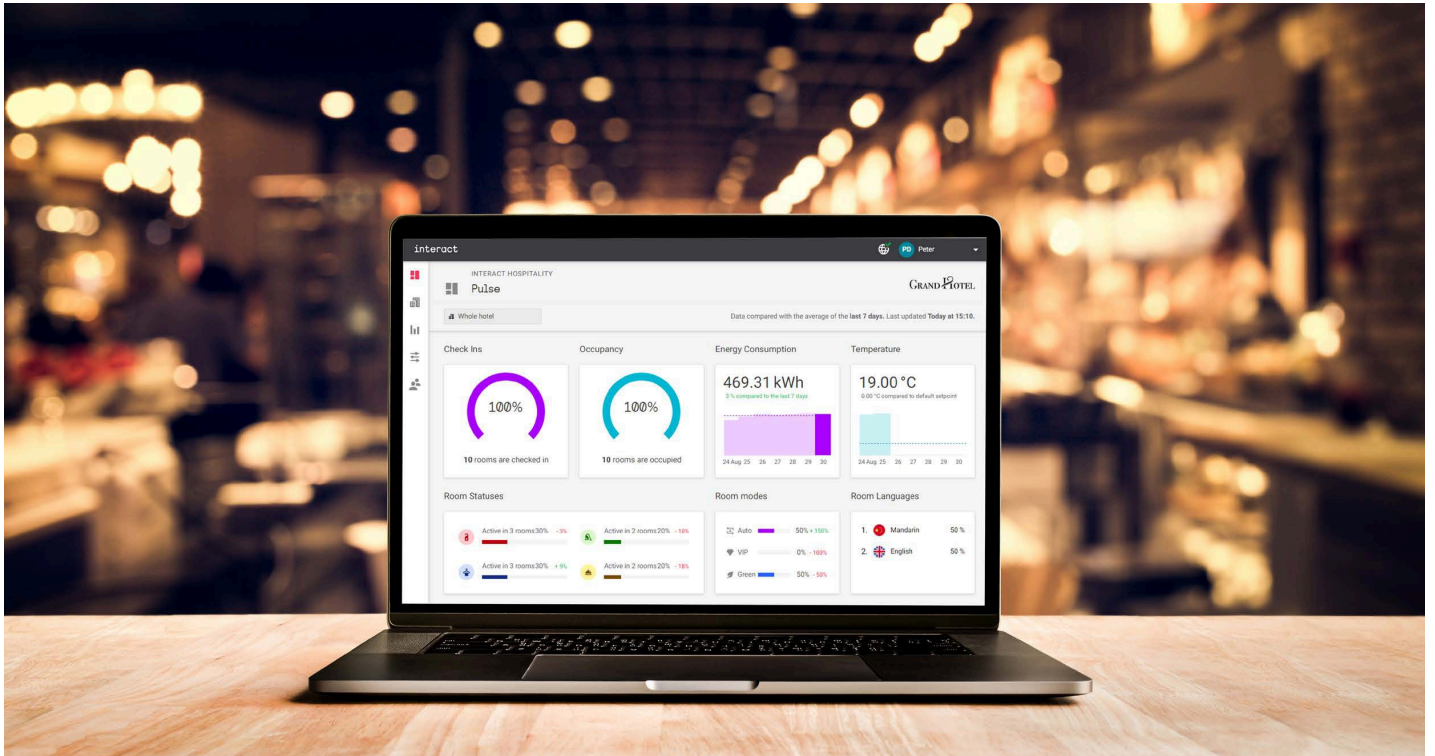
interact

PD Peter

INTERACT HOSPITALITY

Pulse

GRAND HOTEL

Whole hotel

Data compared with the average of the last 7 days. Last updated Today at 15:10.

Check Ins

100%

10 rooms are checked in

Occupancy

100%

10 rooms are occupied

Energy Consumption

469.31 kWh

3 % compared to the last 7 days

24 Aug 25 26 27 28 29 30

Temperature

19.00 °C

0.00 °C compared to default setpoint

24 Aug 25 26 27 28 29 30

Room Statuses

Active in 3 rooms 30% -3%

Active in 2 rooms 20% -16%

Active in 3 rooms 30% +9%

Active in 2 rooms 20% -18%

Room modes

Auto 50% +150%

VIP 0% -100%

Green 50% -50%

Room Languages

1. Mandarin 50 %

2. English 50 %